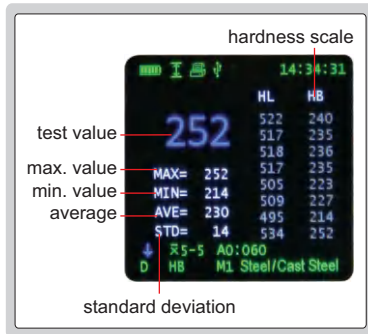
hardness scale

14:34:31

HL HB

test value

252

| HL | HB |
|---|---|
| 522 | 240 |
| 517 | 235 |
| 518 | 236 |
| 517 | 235 |
| 505 | 223 |
| 509 | 227 |
| 495 | 214 |
| 534 | 252 |

max. value MAX= 252
min. value MIN= 214
average AVE= 230
STD= 14

$\bar{X}$5-5 A0:060
D HB M1 Steel/Cast Steel

standard deviation